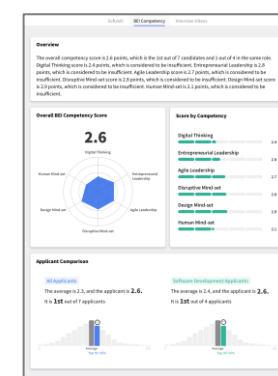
Schedit | BEI Competency | Interview Ideas

Overview

The overall competency score is 2.6 points, which is the 1st out of 7 candidates and 1 out of 4 in the same role. Digital Thinking score is 2.4 points, which is considered to be insufficient. Entrepreneurial Leadership is 2.6 points, which is considered to be insufficient. Agile Leadership score is 2.7 points, which is considered to be insufficient. Disruptive Mind-set score is 2.8 points, which is considered to be insufficient. Design Mind-set score is 2.9 points, which is considered to be insufficient. Human Mind-set is 2.1 points, which is considered to be insufficient.

Overall BEI Competency Score

2.6

Digital Thinking
Entrepreneurial Leadership
Agile Leadership
Design Mind-set
Human Mind-set

Score by Competency

Digital Thinking 2.4
Entrepreneurial Leadership 2.6
Agile Leadership 2.7
Disruptive Mind-set 2.8
Design Mind-set 2.9
Human Mind-set 2.1

Applicant Comparison

All Applicants
The average is 2.3, and the applicant is 2.6.
It is 1st out of 7 applicants

Software Development Applicants
The average is 2.4, and the applicant is 2.6.
It is 1st out of 4 applicants

Top 10.0%
Top 25.0%